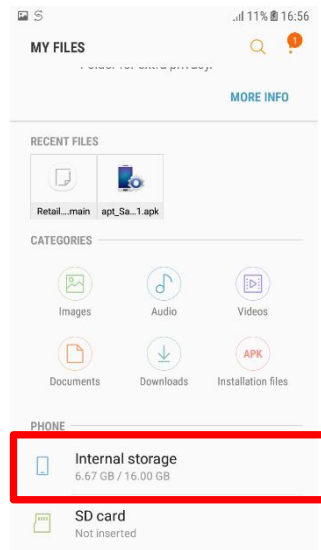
11% 16:56

MY FILES

1

Folder for extra privacy.

MORE INFO

RECENT FILES

Retail...main

apt_Sa...1.apk

CATEGORIES

Images

Audio

Videos

APK

Documents

Downloads

Installation files

PHONE

Internal storage
6.67 GB / 16.00 GB

SD card
Not inserted